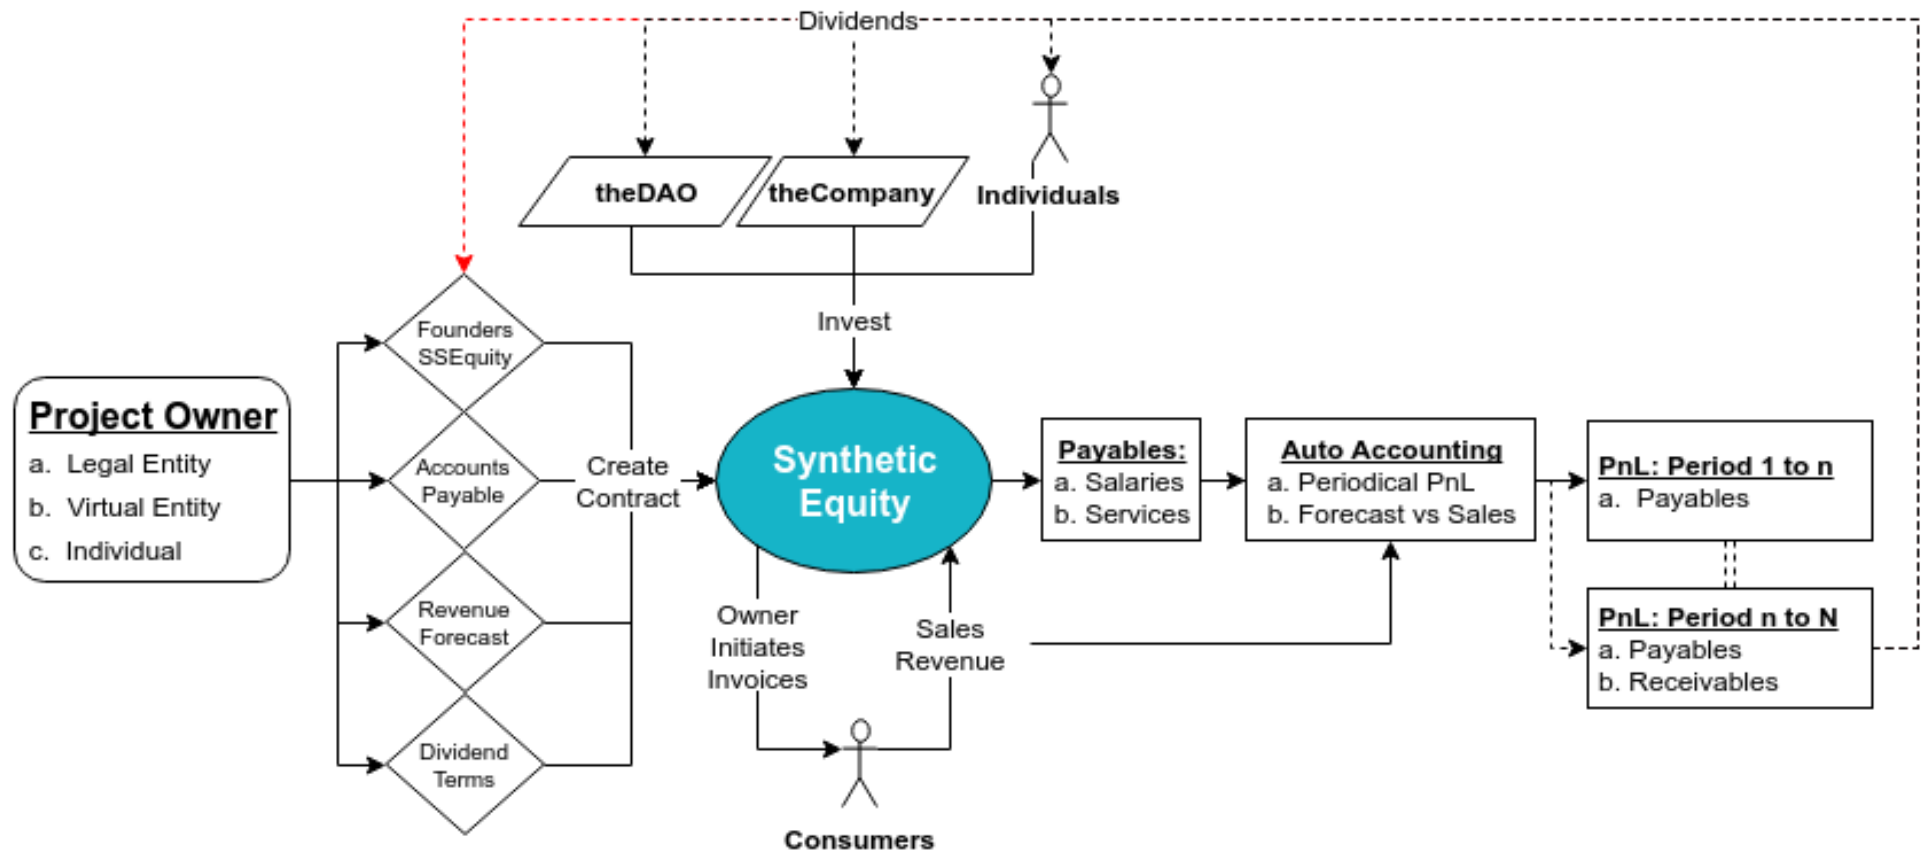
Dividends

theDAO

theCompany

Individuals

Invest

Project Owner
a. Legal Entity
b. Virtual Entity
c. Individual

Founders SSEquity

Accounts Payable

Revenue Forecast

Dividend Terms

Create Contract

Synthetic Equity

Payables:
a. Salaries
b. Services

Auto Accounting
a. Periodical PnL
b. Forecast vs Sales

PnL: Period 1 to n
a. Payables

PnL: Period n to N
a. Payables
b. Receivables

Owner Initiates Invoices

Sales Revenue

Consumers